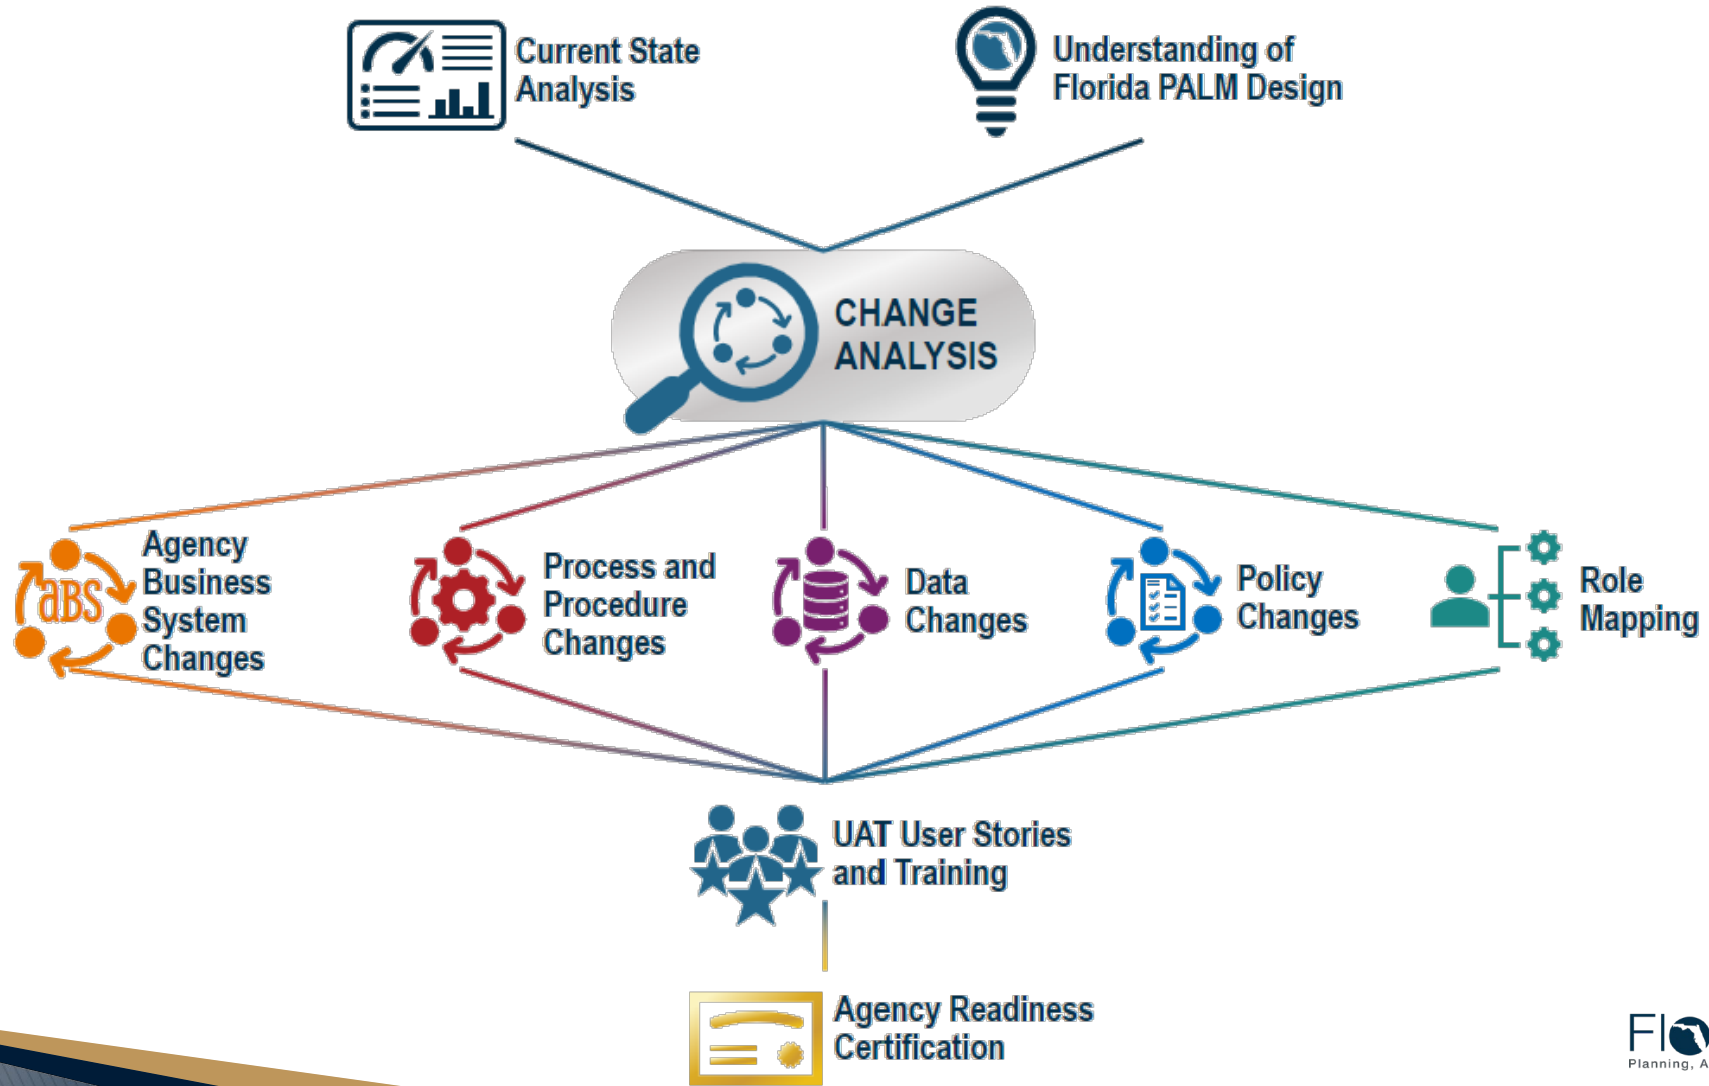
Current State Analysis

Understanding of Florida PALM Design

CHANGE ANALYSIS

aBS

Agency Business System Changes

Process and Procedure Changes

Data Changes

Policy Changes

Role Mapping

UAT User Stories and Training

Agency Readiness Certification

Fl

Planning, A